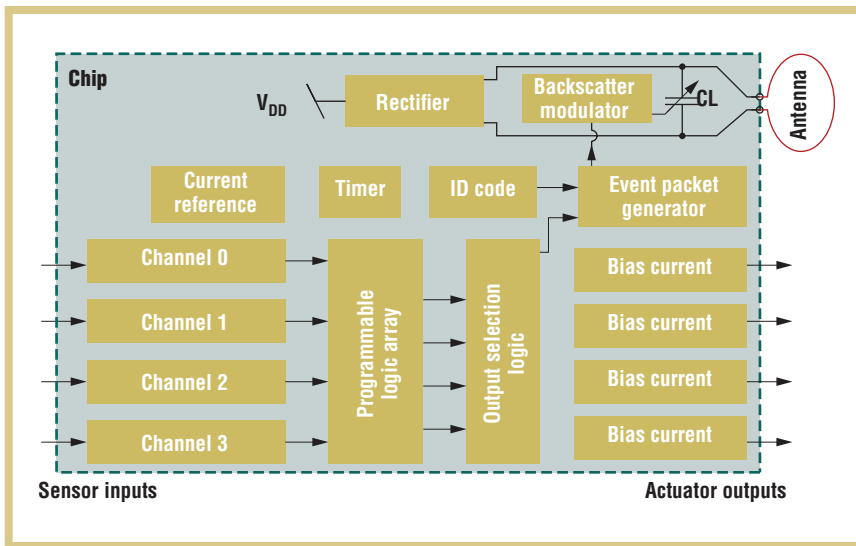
Chip

$V_{DD}$

Rectifier

Backscatter modulator

CL

Antenna

Current reference

Timer

ID code

Event packet generator

Channel 0

Channel 1

Channel 2

Channel 3

Programmable logic array

Output selection logic

Bias current

Bias current

Bias current

Bias current

Sensor inputs

Actuator outputs